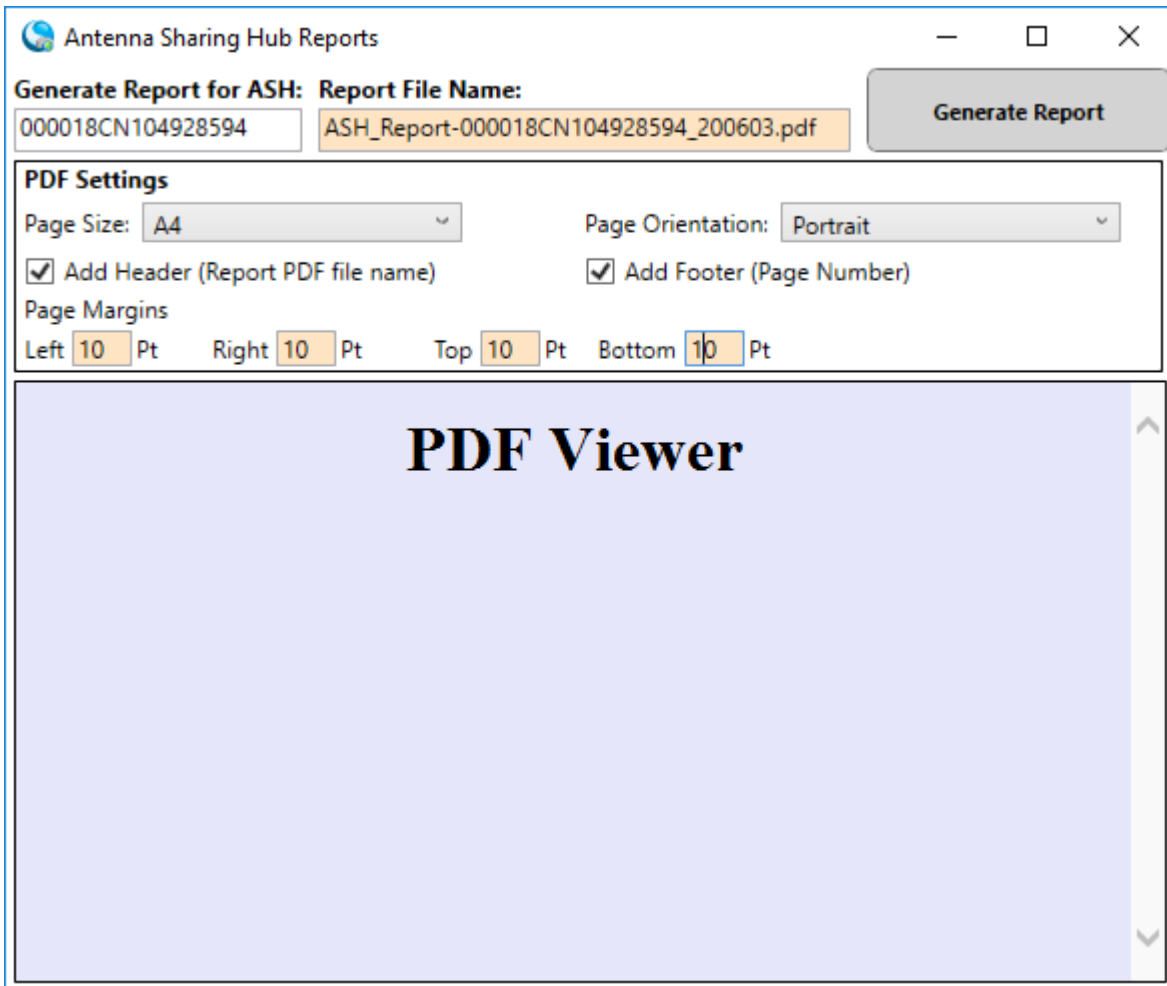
Antenna Sharing Hub Reports

Generate Report for ASH: 000018CN104928594

Report File Name: ASH_Report-000018CN104928594_200603.pdf

Generate Report

PDF Settings

Page Size: A4

Page Orientation: Portrait

Add Header (Report PDF file name)

Add Footer (Page Number)

Page Margins

Left 10 Pt Right 10 Pt Top 10 Pt Bottom 10 Pt

PDF Viewer